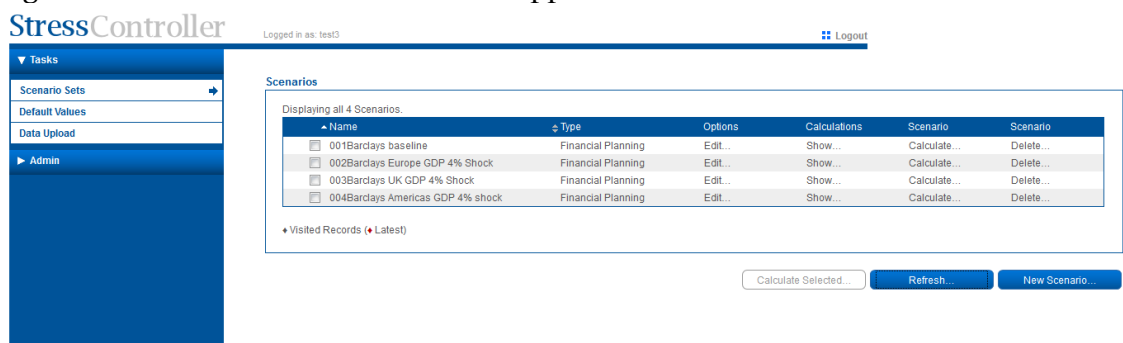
StressController

Logged in as: test3

Logout

▼ Tasks

Scenario Sets

Default Values

Data Upload

► Admin

Scenarios

Displaying all 4 Scenarios.

| Name | Type | Options | Calculations | Scenario | Scenario |
|---|---|---|---|---|---|
| 001Barclays baseline | Financial Planning | Edit... | Show... | Calculate... | Delete... |
| 002Barclays Europe GDP 4% Shock | Financial Planning | Edit... | Show... | Calculate... | Delete... |
| 003Barclays UK GDP 4% Shock | Financial Planning | Edit... | Show... | Calculate... | Delete... |
| 004Barclays Americas GDP 4% shock | Financial Planning | Edit... | Show... | Calculate... | Delete... |

♦ Visited Records (♦ Latest)

Calculate Selected...

Refresh...

New Scenario...